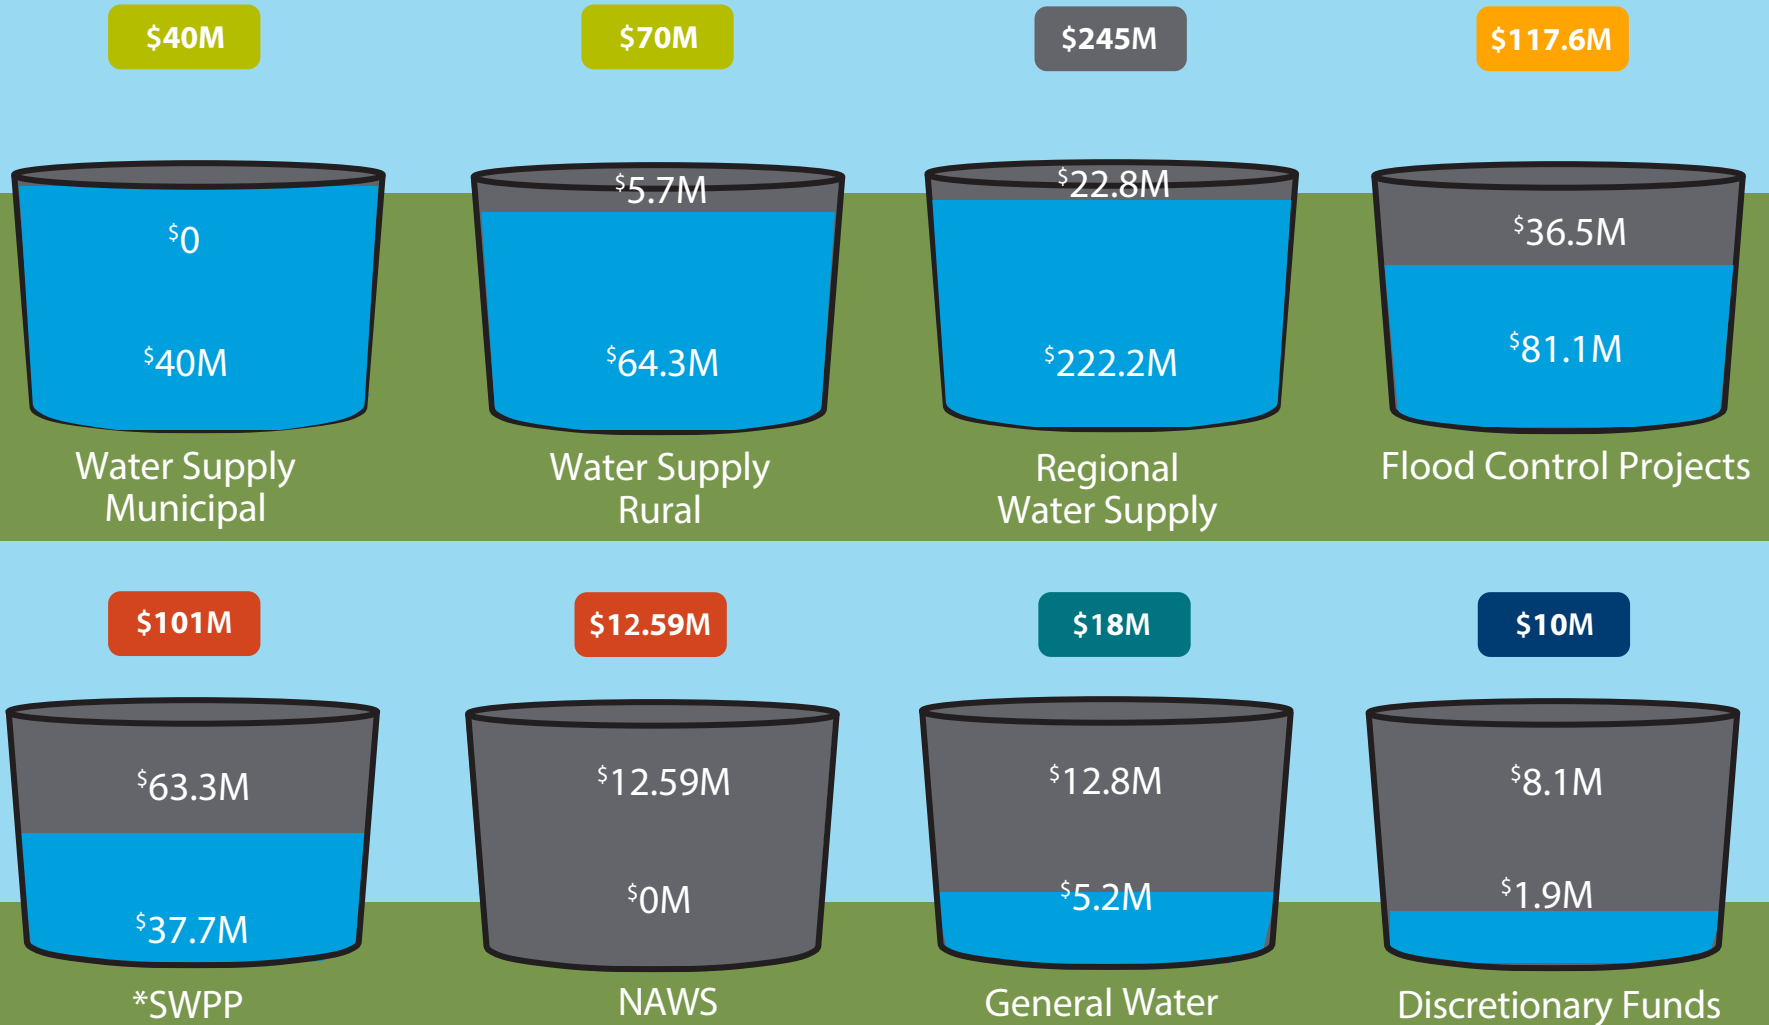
$40M

$0

$40M

Water Supply Municipal

$70M

$5.7M

$64.3M

Water Supply Rural

$245M

$22.8M

$222.2M

Regional Water Supply

$117.6M

$36.5M

$81.1M

Flood Control Projects

$101M

$63.3M

$37.7M

*SWPP

$12.59M

$12.59M

$0M

NAWS

$18M

$12.8M

$5.2M

General Water

$10M

$8.1M

$1.9M

Discretionary Funds